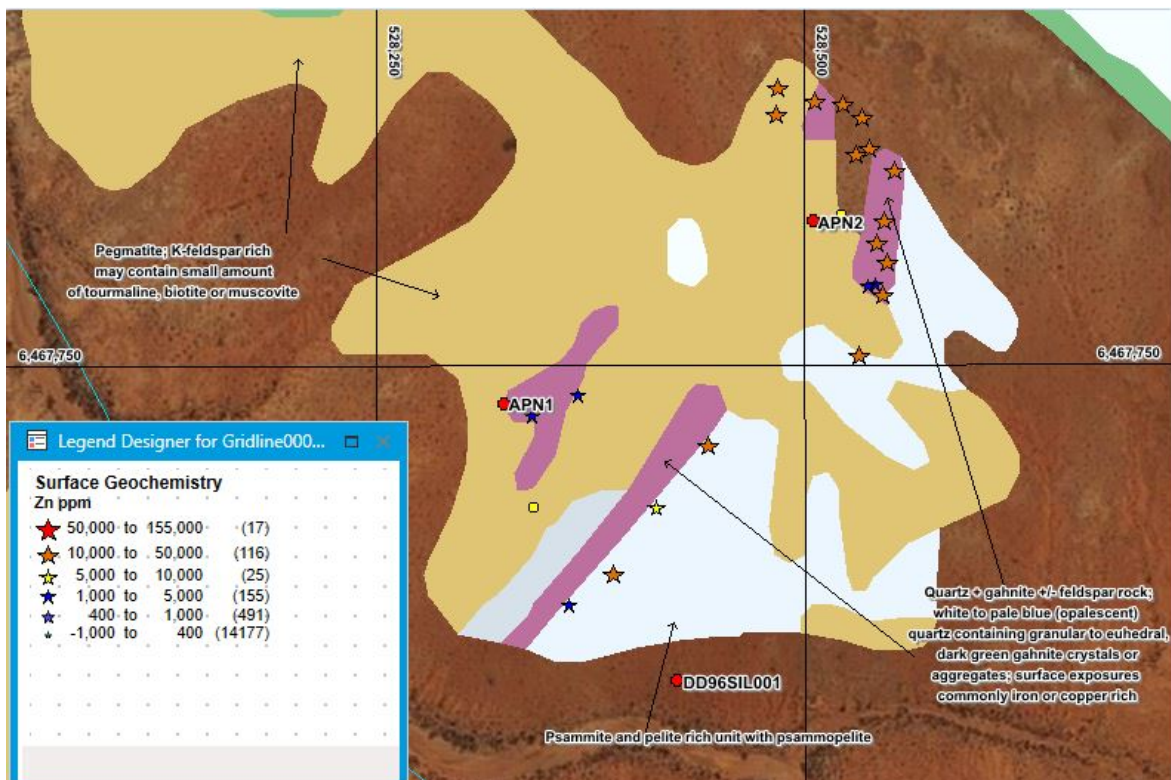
528,250

528,500

APN2

Pegmatite; K-feldspar rich may contain small amount of tourmaline, biotite or muscovite

6,467,750

6,467,750

APN1

Legend Designer for Gridline000...

Surface Geochemistry
Zn ppm

| | | | | |
|---|---|---|---|---|
| 50,000 | to | 155,000 | (17) |
| 10,000 | to | 50,000 | (116) |
| 5,000 | to | 10,000 | (25) |
| 1,000 | to | 5,000 | (155) |
| 400 | to | 1,000 | (491) |
| -1,000 | to | 400 | (14177) |

Quartz + gahnite +/- feldspar rock; white to pale blue (opalescent) quartz containing granular to euhedral, dark green gahnite crystals or aggregates; surface exposures commonly iron or copper rich

DD96SIL001

Psammite and pelite rich unit with psammopelite